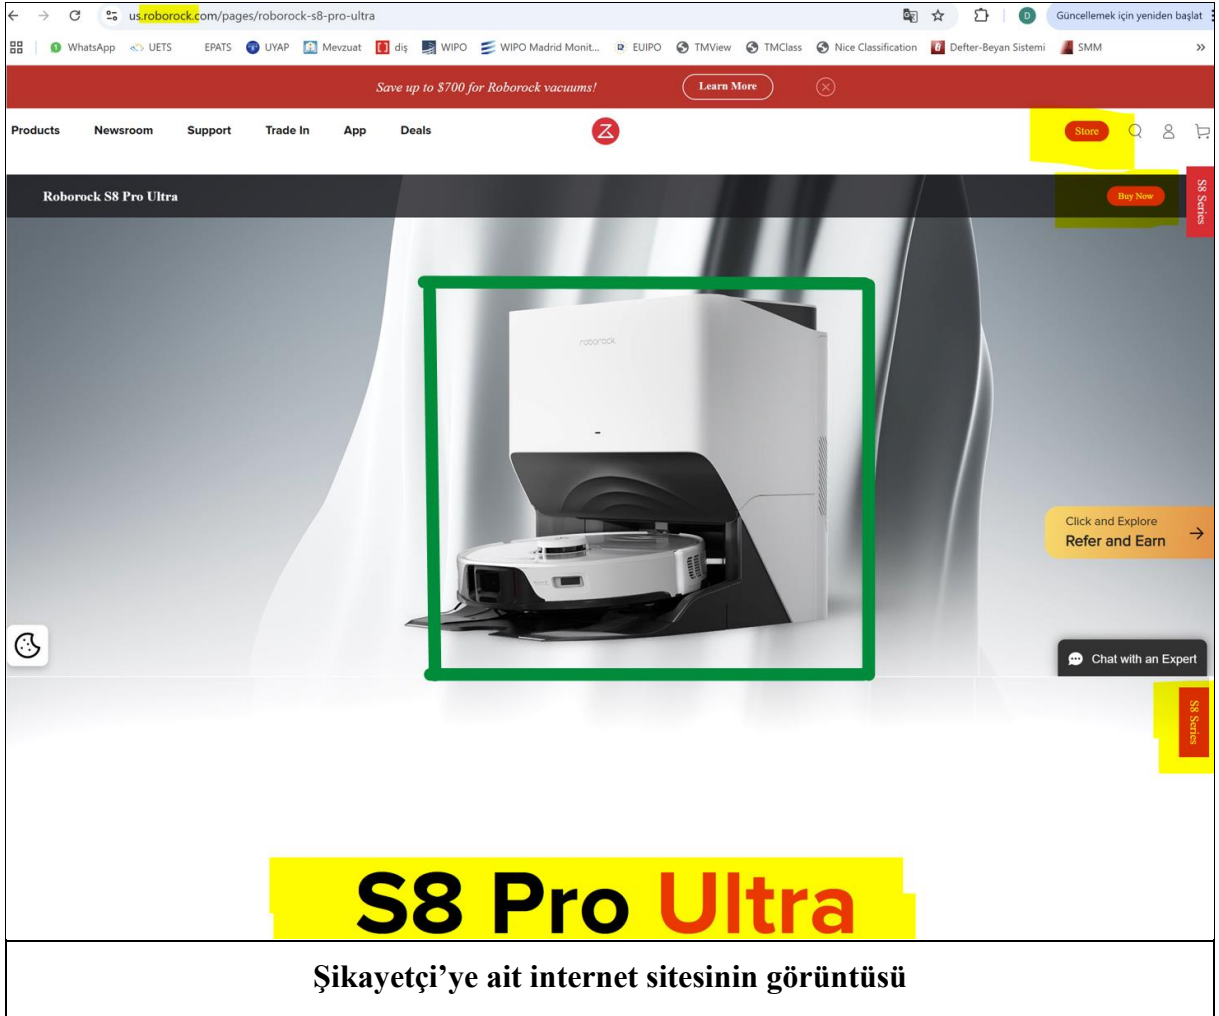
us.roborock.com/pages/roborock-s8-pro-ultra

D Güncellemek için yeniden başlat

WhatsApp UETS EPATS UYAP Mevzuat diş WIPO WIPO Madrid Monit... EUIPO TMView TMClass Nice Classification Defter-Beyan Sistemi SMM »

Save up to $700 for Roborock vacuums! Learn More

Products Newsroom Support Trade In App Deals

Store

Roborock S8 Pro Ultra

Buy Now

S8 Series

roborock

Click and Explore
Refer and Earn →

Chat with an Expert

S8 Series

S8 Pro Ultra

Şikayetçi'ye ait internet sitesinin görüntüsü